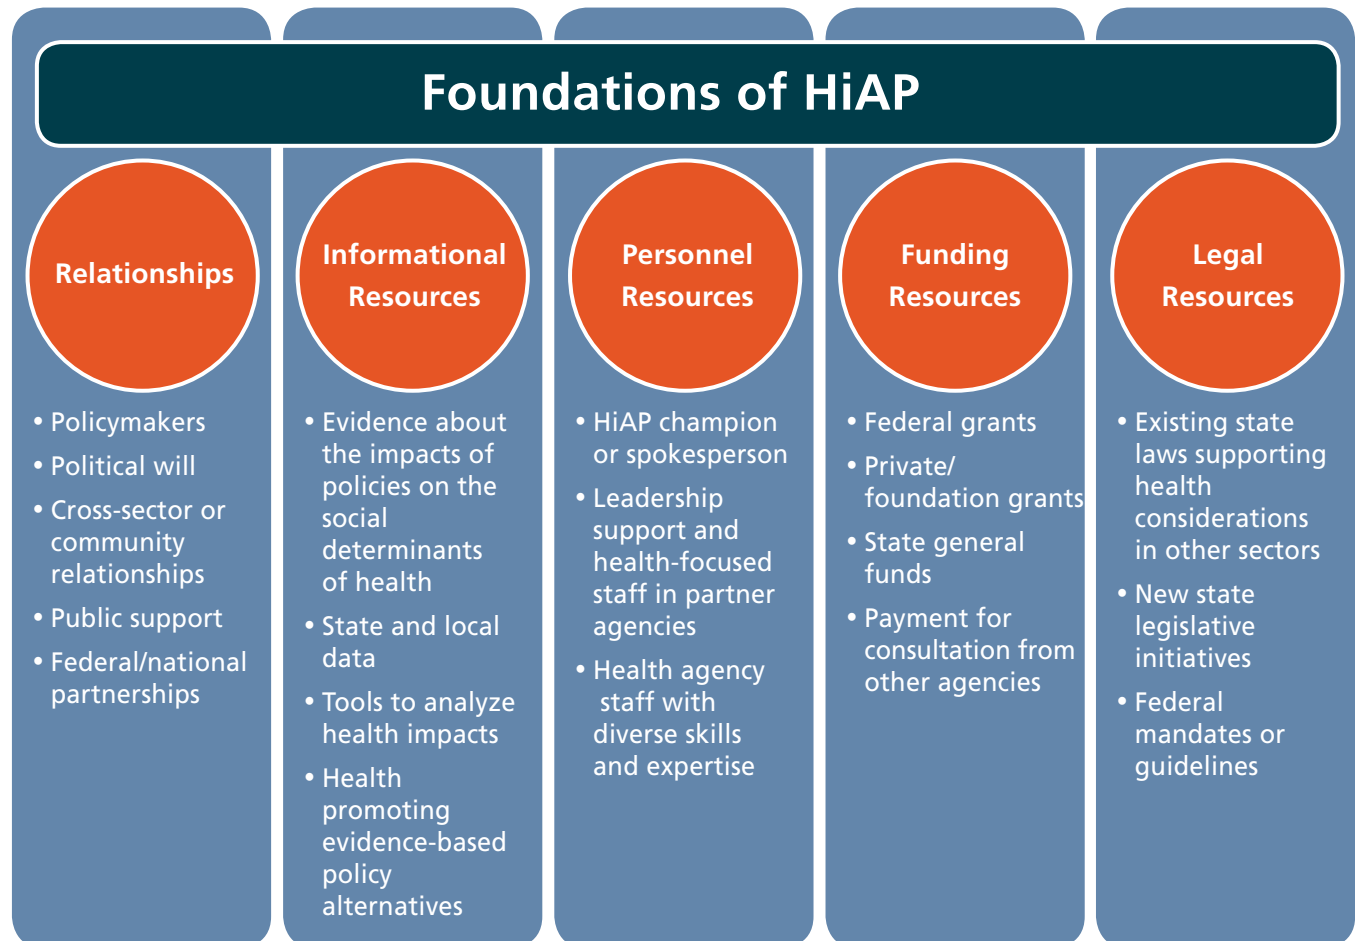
Foundations of HiAP

Relationships

• Policymakers
• Political will
• Cross-sector or community relationships
• Public support
• Federal/national partnerships

Informational Resources

• Evidence about the impacts of policies on the social determinants of health
• State and local data
• Tools to analyze health impacts
• Health promoting evidence-based policy alternatives

Personnel Resources

• HiAP champion or spokesperson
• Leadership support and health-focused staff in partner agencies
• Health agency staff with diverse skills and expertise

Funding Resources

• Federal grants
• Private/ foundation grants
• State general funds
• Payment for consultation from other agencies

Legal Resources

• Existing state laws supporting health considerations in other sectors
• New state legislative initiatives
• Federal mandates or guidelines